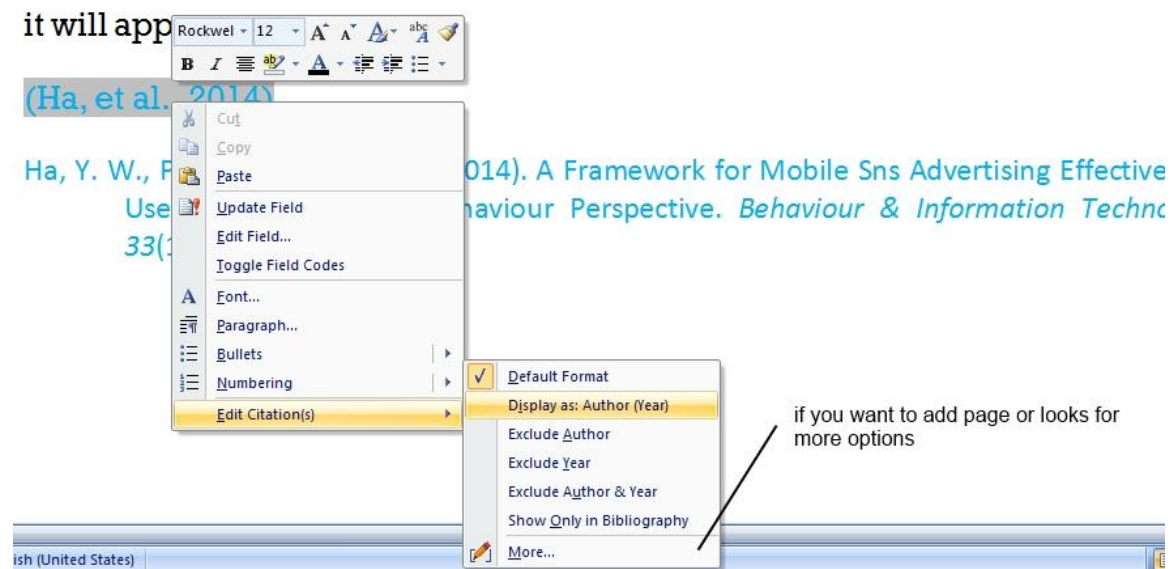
it will app Rockwel 12

(Ha, et al., 2014)

Cut
Copy
Paste
Update Field
Edit Field...
Toggle Field Codes
Font...
Paragraph...
Bullets
Numbering
Edit Citation(s)

Ha, Y. W., P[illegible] 014). A Framework for Mobile Sns Advertising Effective Use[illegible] haviour Perspective. *Behaviour & Information Techno* *33*(1

Default Format
Display as: Author (Year)
Exclude Author
Exclude Year
Exclude Author & Year
Show Only in Bibliography
More...

if you want to add page or looks for more options

ish (United States)